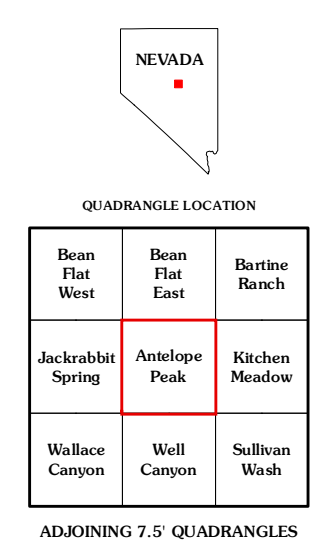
NEVADA

QUADRANGLE LOCATION

| Bean Flat West | Bean Flat East | Bartine Ranch |
|---|---|---|
| Jackrabbit Spring | Antelope Peak | Kitchen Meadow |
| Wallace Canyon | Well Canyon | Sullivan Wash |

ADJOINING 7.5' QUADRANGLES